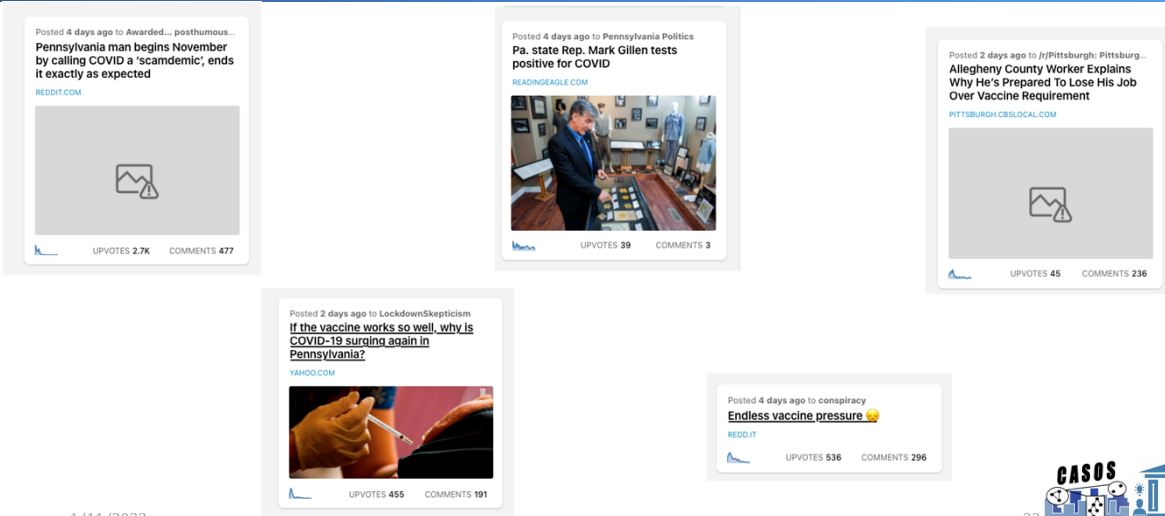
Posted 4 days ago to Awarded... posthumous...
Pennsylvania man begins November by calling COVID a 'scamdemic', ends it exactly as expected
REDDIT.COM
UPVOTES 2.7K COMMENTS 477

Posted 4 days ago to Pennsylvania Politics
Pa. state Rep. Mark Gillen tests positive for COVID
READINGEAGLE.COM
UPVOTES 39 COMMENTS 3

Posted 2 days ago to /r/Pittsburgh: Pittsburg...
Allegheny County Worker Explains Why He's Prepared To Lose His Job Over Vaccine Requirement
PITTSBURGH.CBSLOCAL.COM
UPVOTES 45 COMMENTS 236

Posted 2 days ago to LockdownSkepticism
If the vaccine works so well, why is COVID-19 surging again in Pennsylvania?
YAHOO.COM
UPVOTES 455 COMMENTS 191

Posted 4 days ago to conspiracy
Endless vaccine pressure 😞
REDD.IT
UPVOTES 536 COMMENTS 296

CASOS